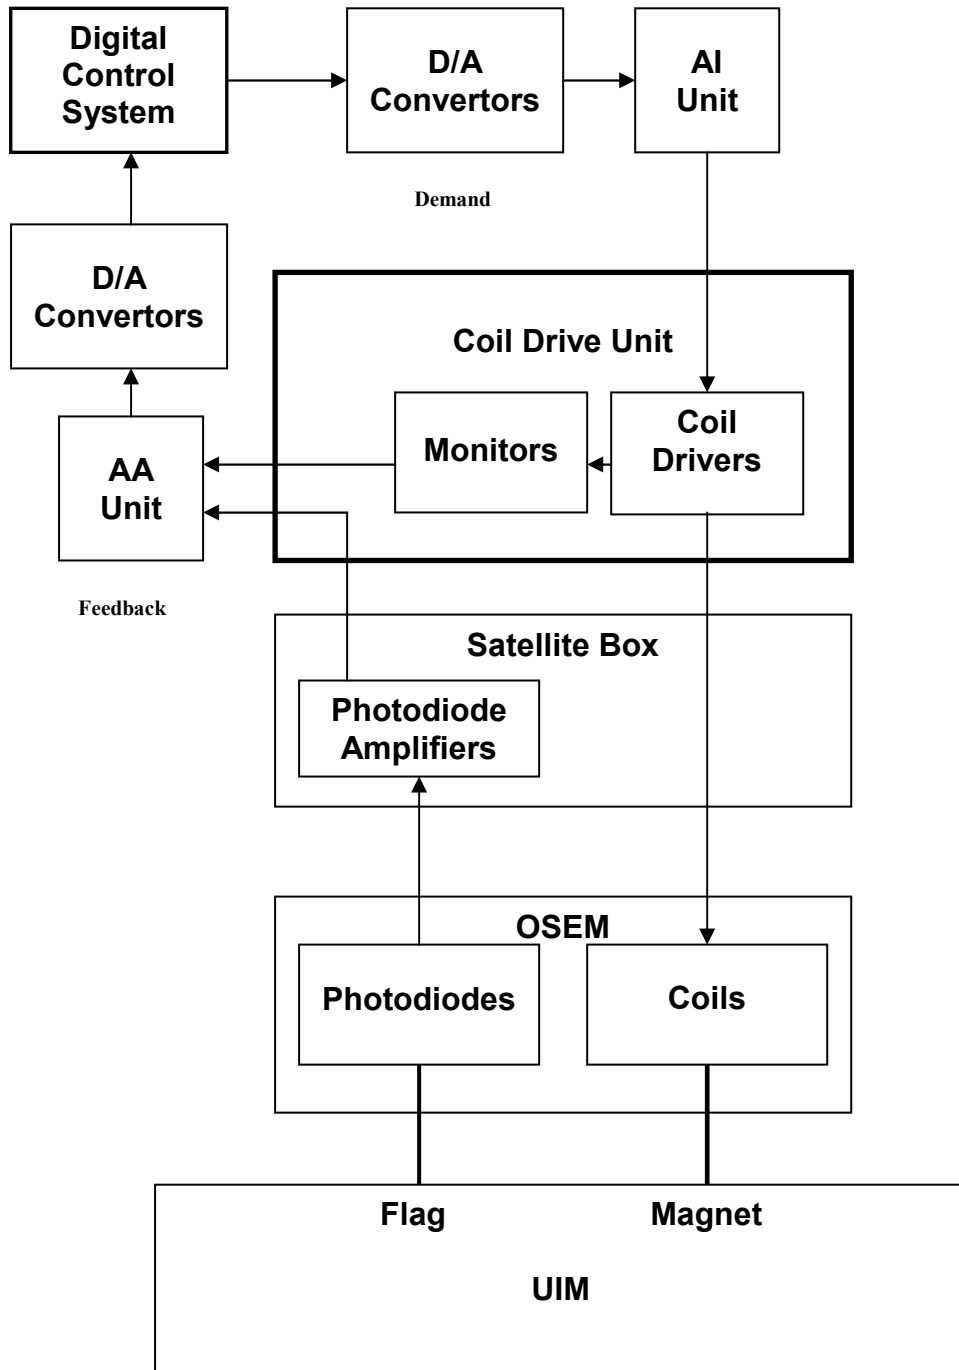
Digital Control System

D/A Convertors

AI Unit

Demand

D/A Convertors

Coil Drive Unit

Monitors

Coil Drivers

AA Unit

Feedback

Satellite Box

Photodiode Amplifiers

OSEM

Photodiodes

Coils

Flag

Magnet

UIM